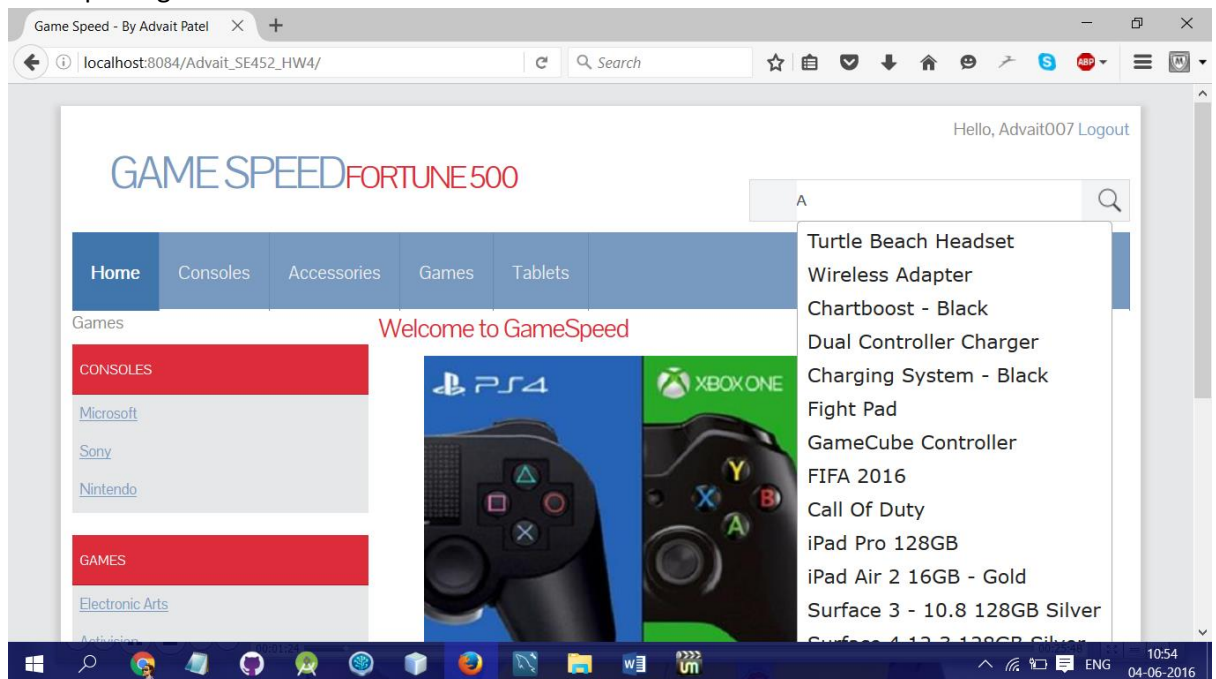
Game Speed - By Advait Patel

localhost:8084/Advait_SE452_HW4/

Search

Hello, Advait007 Logout

GAME SPEEDFORTUNE 500

A

Turtle Beach Headset
Wireless Adapter
Chartboost - Black
Dual Controller Charger
Charging System - Black
Fight Pad
GameCube Controller
FIFA 2016
Call Of Duty
iPad Pro 128GB
iPad Air 2 16GB - Gold
Surface 3 - 10.8 128GB Silver
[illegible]

Home Consoles Accessories Games Tablets

Games

Welcome to GameSpeed

CONSOLES

Microsoft

Sony

Nintendo

GAMES

Electronic Arts

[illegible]

PS4

XBOX ONE

ENG

10:54
04-06-2016